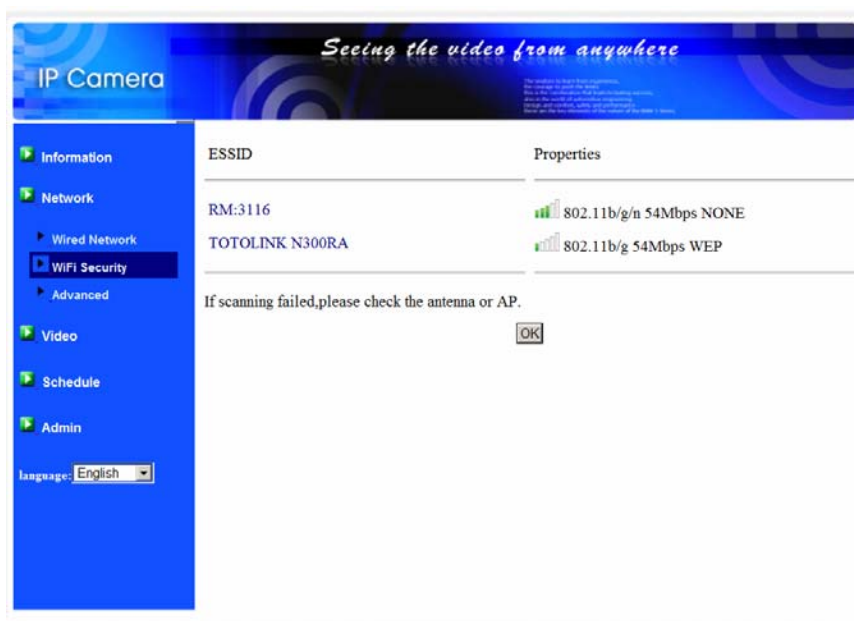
IP Camera

Seeing the video from anywhere

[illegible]

Information

Network

Wired Network

WiFi Security

Advanced

Video

Schedule

Admin

language: English

| ESSID | Properties |
|---|---|
| RM:3116 | 802.11b/g/n 54Mbps NONE |
| TOTOLINK N300RA | 802.11b/g 54Mbps WEP |

If scanning failed,please check the antenna or AP.

OK